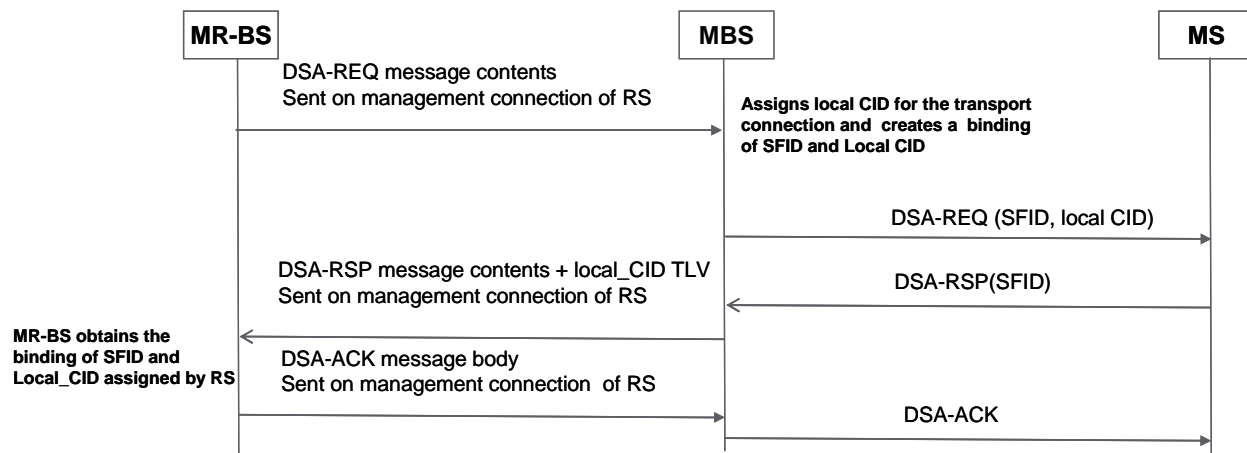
MR-BS

MBS

MS

DSA-REQ message contents
Sent on management connection of RS

Assigns local CID for the transport connection and creates a binding of SFID and Local CID

DSA-REQ (SFID, local CID)

DSA-RSP message contents + local_CID TLV
Sent on management connection of RS

DSA-RSP(SFID)

MR-BS obtains the binding of SFID and Local_CID assigned by RS

DSA-ACK message body
Sent on management connection of RS

DSA-ACK